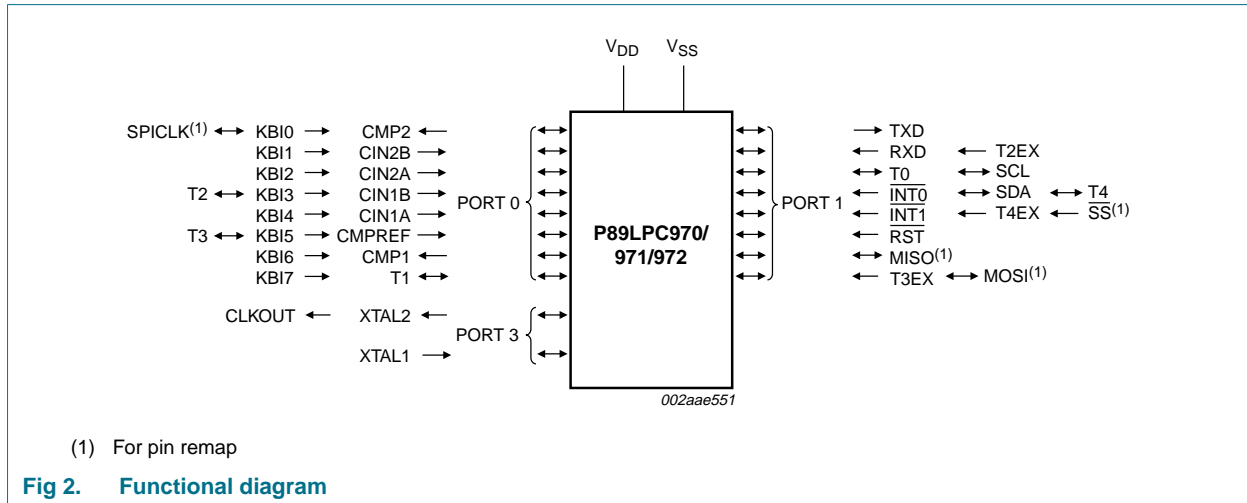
$V_{DD}$ $V_{SS}$

SPICLK$^{(1)}$ ↔ KBI0 → CMP2 ←
KBI1 → CIN2B ←
KBI2 → CIN2A ←
T2 ↔ KBI3 → CIN1B ←
KBI4 → CIN1A ←
T3 ↔ KBI5 → CMPREF ←
KBI6 → CMP1 ←
KBI7 → T1 ↔

PORT 0

P89LPC970/
971/972

PORT 1

→ TXD
← RXD ← T2EX
↔ T0 ↔ SCL
← $\overline{INT0}$ ↔ SDA ↔ T4
← $\overline{INT1}$ ← T4EX ← $\overline{SS}^{(1)}$
← $\overline{RST}$
↔ MISO$^{(1)}$
← T3EX ↔ MOSI$^{(1)}$

CLKOUT ← XTAL2 ←
PORT 3
XTAL1 →

002aae551

(1) For pin remap

Fig 2. Functional diagram